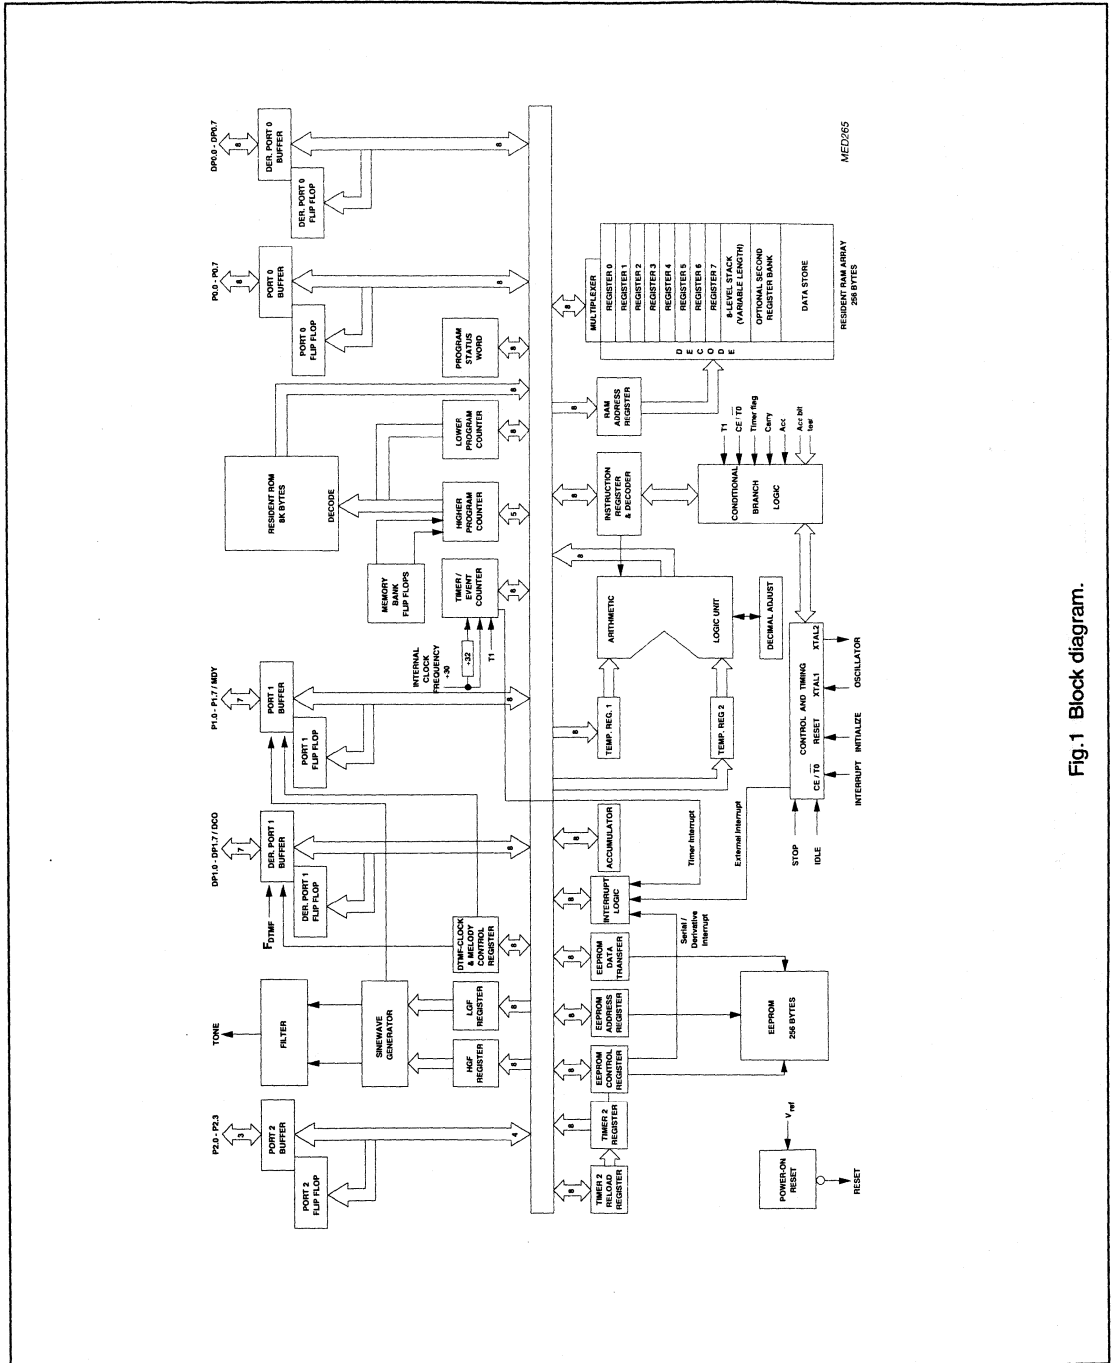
MED265

DP0.0 - DP0.7
8
DER. PORT 0 BUFFER
DER. PORT 0 FLIP FLOP
8

P0.0 - P0.7
8
PORT 0 BUFFER
PORT 0 FLIP FLOP
8

PROGRAM STATUS WORD
8

RESIDENT ROM 8K BYTES
DECODE
8

LOWER PROGRAM COUNTER
8
HIGHER PROGRAM COUNTER
5
MEMORY BANK FLIP FLOPS

TIMER / EVENT COUNTER
8
÷32
INTERNAL CLOCK FREQUENCY ÷30
T1

P1.0 - P1.7 / MDY
7
PORT 1 BUFFER
PORT 1 FLIP FLOP
8

DP1.0 - DP1.7 / DCO
7
DER. PORT 1 BUFFER
DER. PORT 1 FLIP FLOP
8
$F_{DTMF}$

DTMF-CLOCK & MELODY CONTROL REGISTER
8

TONE
FILTER
SINEWAVE GENERATOR
LGF REGISTER
8
HGF REGISTER
8

P2.0 - P2.3
3
PORT 2 BUFFER
PORT 2 FLIP FLOP
4

MULTIPLEXER
8
REGISTER 0
REGISTER 1
REGISTER 2
REGISTER 3
REGISTER 4
REGISTER 5
REGISTER 6
REGISTER 7
8-LEVEL STACK (VARIABLE LENGTH)
OPTIONAL SECOND REGISTER BANK
DATA STORE
D E C O D E
RESIDENT RAM ARRAY 256 BYTES

RAM ADDRESS REGISTER
8

INSTRUCTION REGISTER & DECODER
8

T1
CE / $\overline{T0}$
Timer flag
Carry
Acc
Acc bit test
CONDITIONAL BRANCH LOGIC

ARITHMETIC
LOGIC UNIT
DECIMAL ADJUST

TEMP. REG. 1
8
TEMP. REG 2

CONTROL AND TIMING
XTAL2
XTAL1
OSCILLATOR
RESET
INITIALIZE
CE / $\overline{T0}$
INTERRUPT
STOP
IDLE
External interrupt

ACCUMULATOR
8
Timer interrupt

INTERRUPT LOGIC
8
Serial / Derivative Interrupt

EEPROM DATA TRANSFER
8
EEPROM ADDRESS REGISTER
8
EEPROM CONTROL REGISTER
8
EEPROM 256 BYTES

TIMER 2 REGISTER
8
TIMER 2 RELOAD REGISTER
8

$V_{ref}$
POWER-ON RESET
RESET

Fig.1 Block diagram.